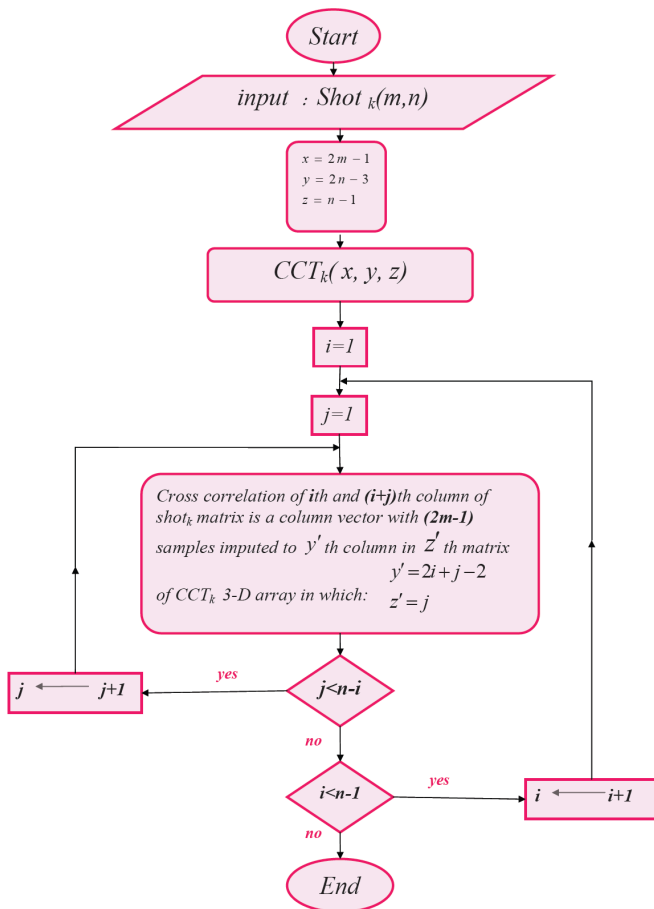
Start

input : Shot $_k(m,n)$

$x = 2m - 1$
$y = 2n - 3$
$z = n - 1$

$CCT_k(x, y, z)$

i=1

j=1

Cross correlation of ith and (i+j)th column of shot$_k$ matrix is a column vector with (2m-1) samples imputed to $y'$ th column in $z'$ th matrix of CCT$_k$ 3-D array in which: $y' = 2i + j - 2$ $z' = j$

j<n-i

yes

j ⟵ j+1

no

i<n-1

yes

i ⟵ i+1

no

End